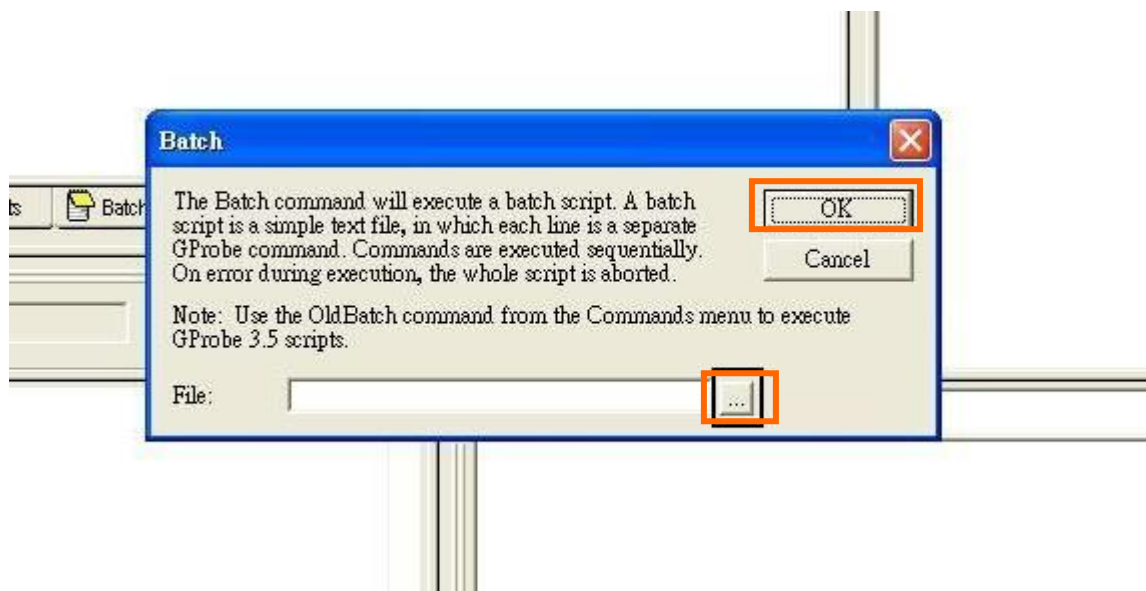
ts

Batch

Batch

The Batch command will execute a batch script. A batch script is a simple text file, in which each line is a separate GProbe command. Commands are executed sequentially. On error during execution, the whole script is aborted.

OK

Cancel

Note: Use the OldBatch command from the Commands menu to execute GProbe 3.5 scripts.

File:

...